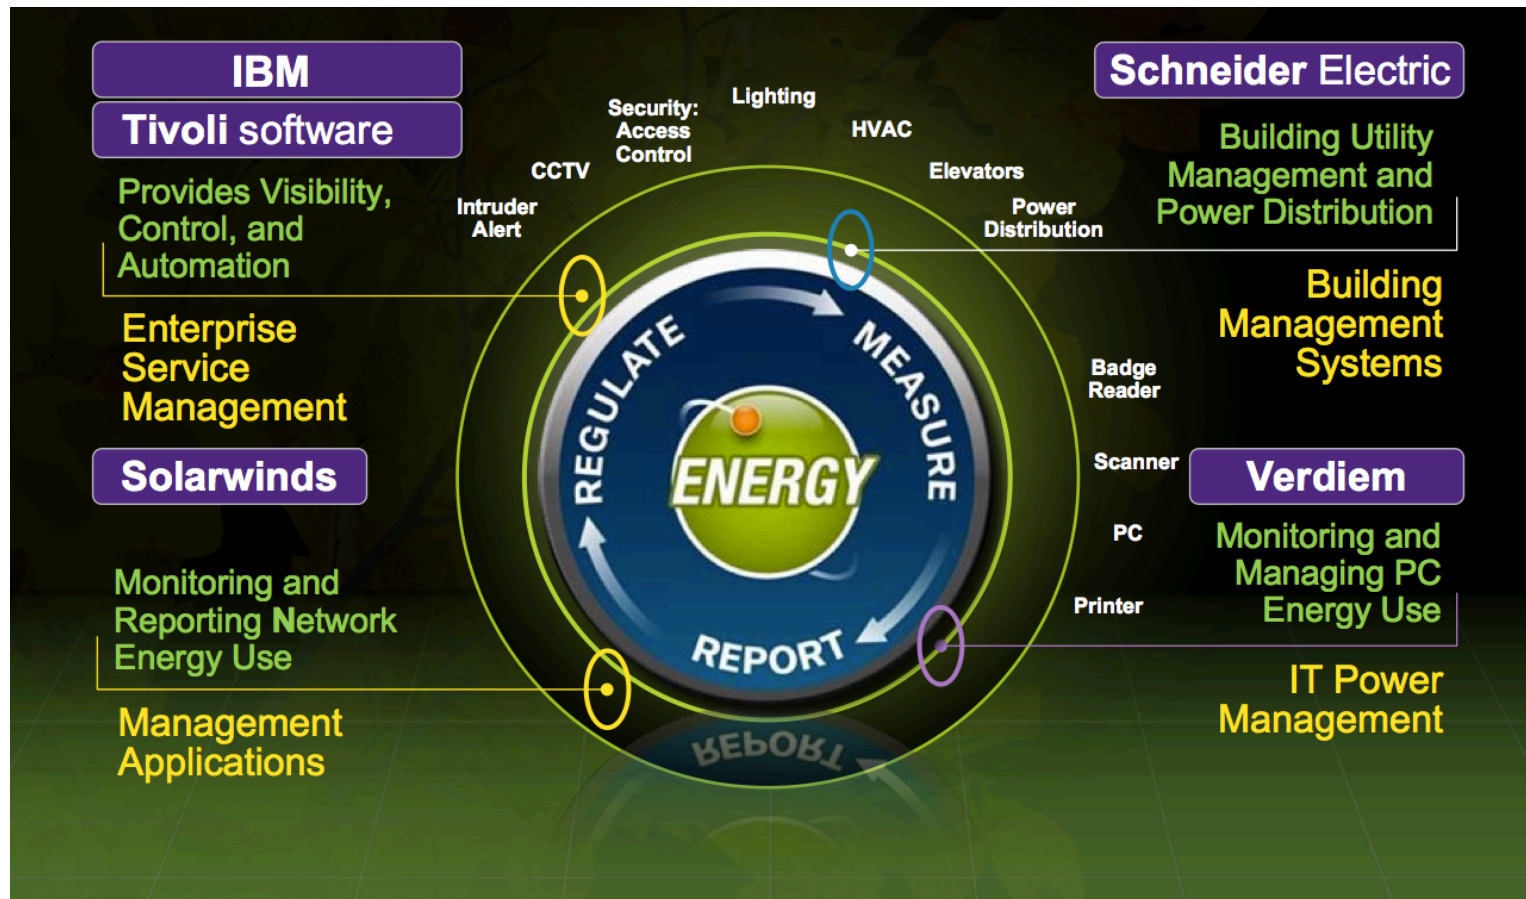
IBM

Tivoli software

Provides Visibility, Control, and Automation

Enterprise Service Management

Solarwinds

Monitoring and Reporting Network Energy Use

Management Applications

Security: Access Control

Lighting

HVAC

CCTV

Intruder Alert

Elevators

Power Distribution

REGULATE

MEASURE

ENERGY

REPORT

REPORT

Schneider Electric

Building Utility Management and Power Distribution

Building Management Systems

Badge Reader

Scanner

PC

Printer

Verdiem

Monitoring and Managing PC Energy Use

IT Power Management